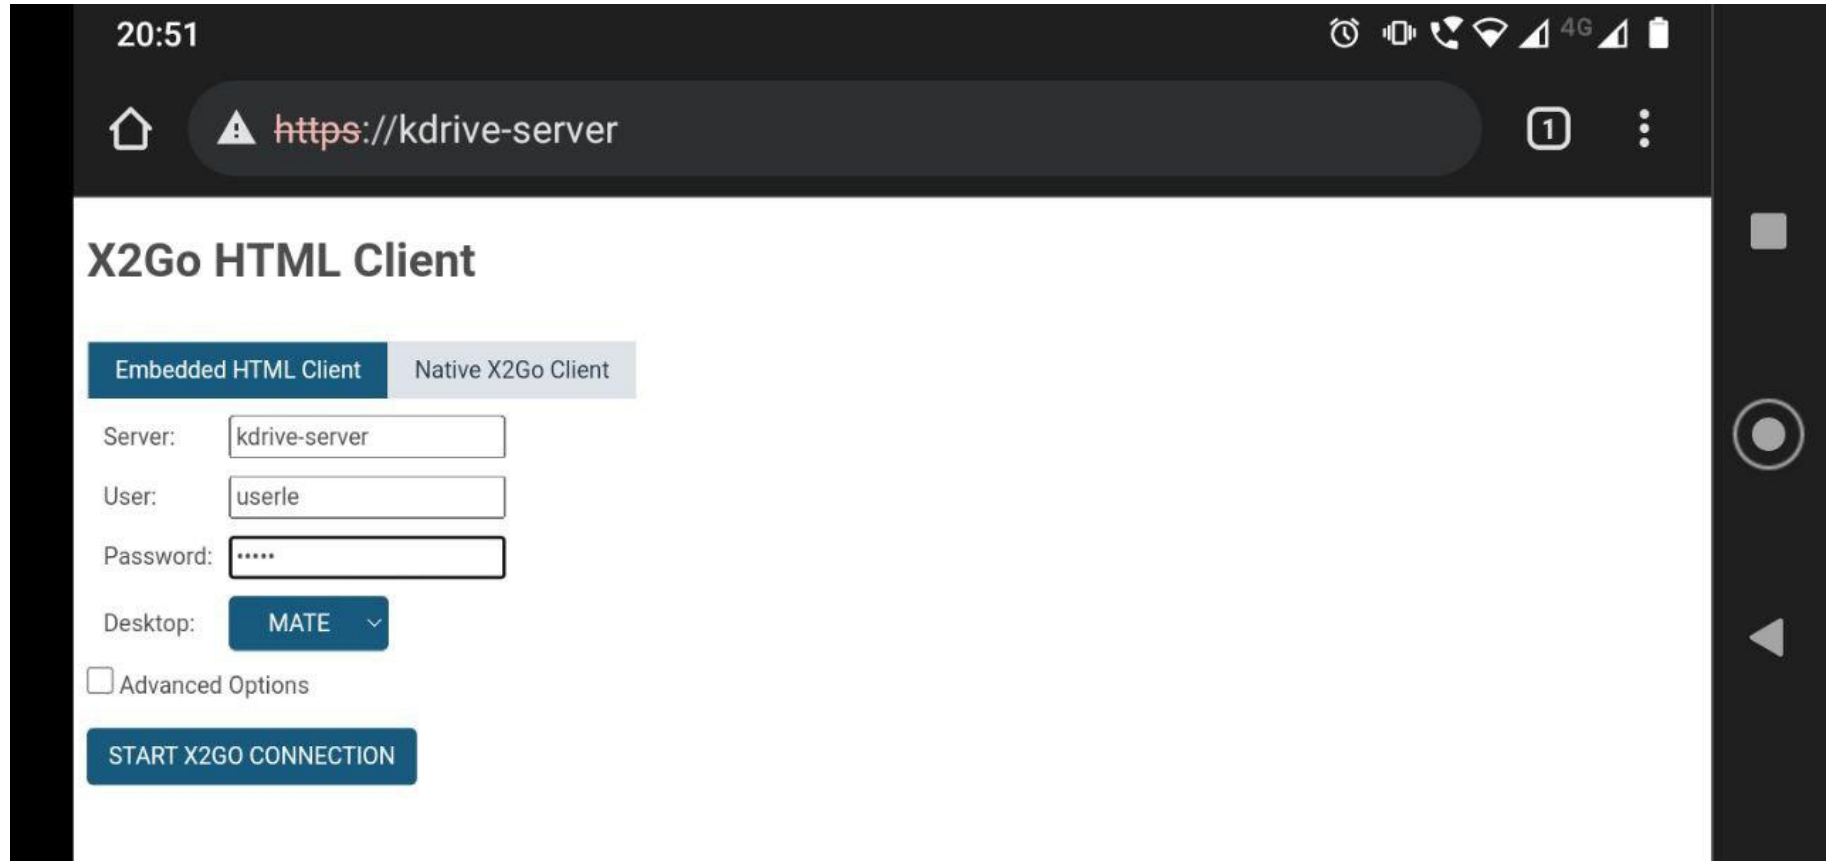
20:51

4G

https://kdrive-server

1

X2Go HTML Client

Embedded HTML Client

Native X2Go Client

Server: kdrive-server

User: userle

Password: •••••

Desktop: MATE

Advanced Options

START X2GO CONNECTION